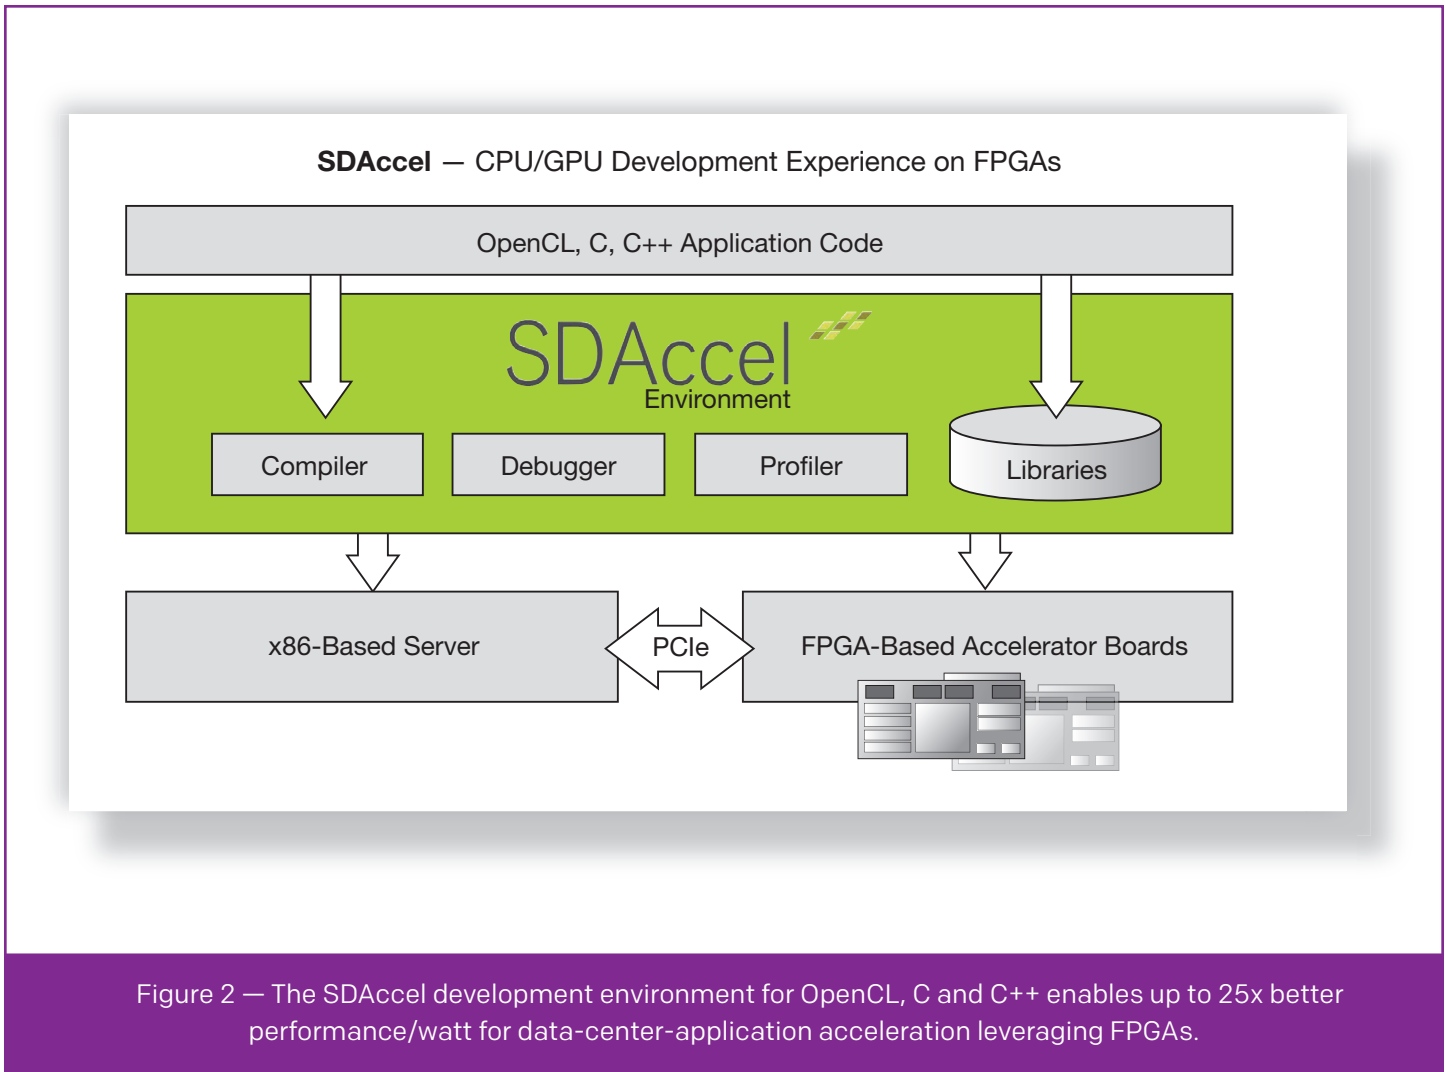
**SDAccel** — CPU/GPU Development Experience on FPGAs

OpenCL, C, C++ Application Code

SDAccel
Environment

Compiler

Debugger

Profiler

Libraries

x86-Based Server

PCIe

FPGA-Based Accelerator Boards

Figure 2 — The SDAccel development environment for OpenCL, C and C++ enables up to 25x better performance/watt for data-center-application acceleration leveraging FPGAs.